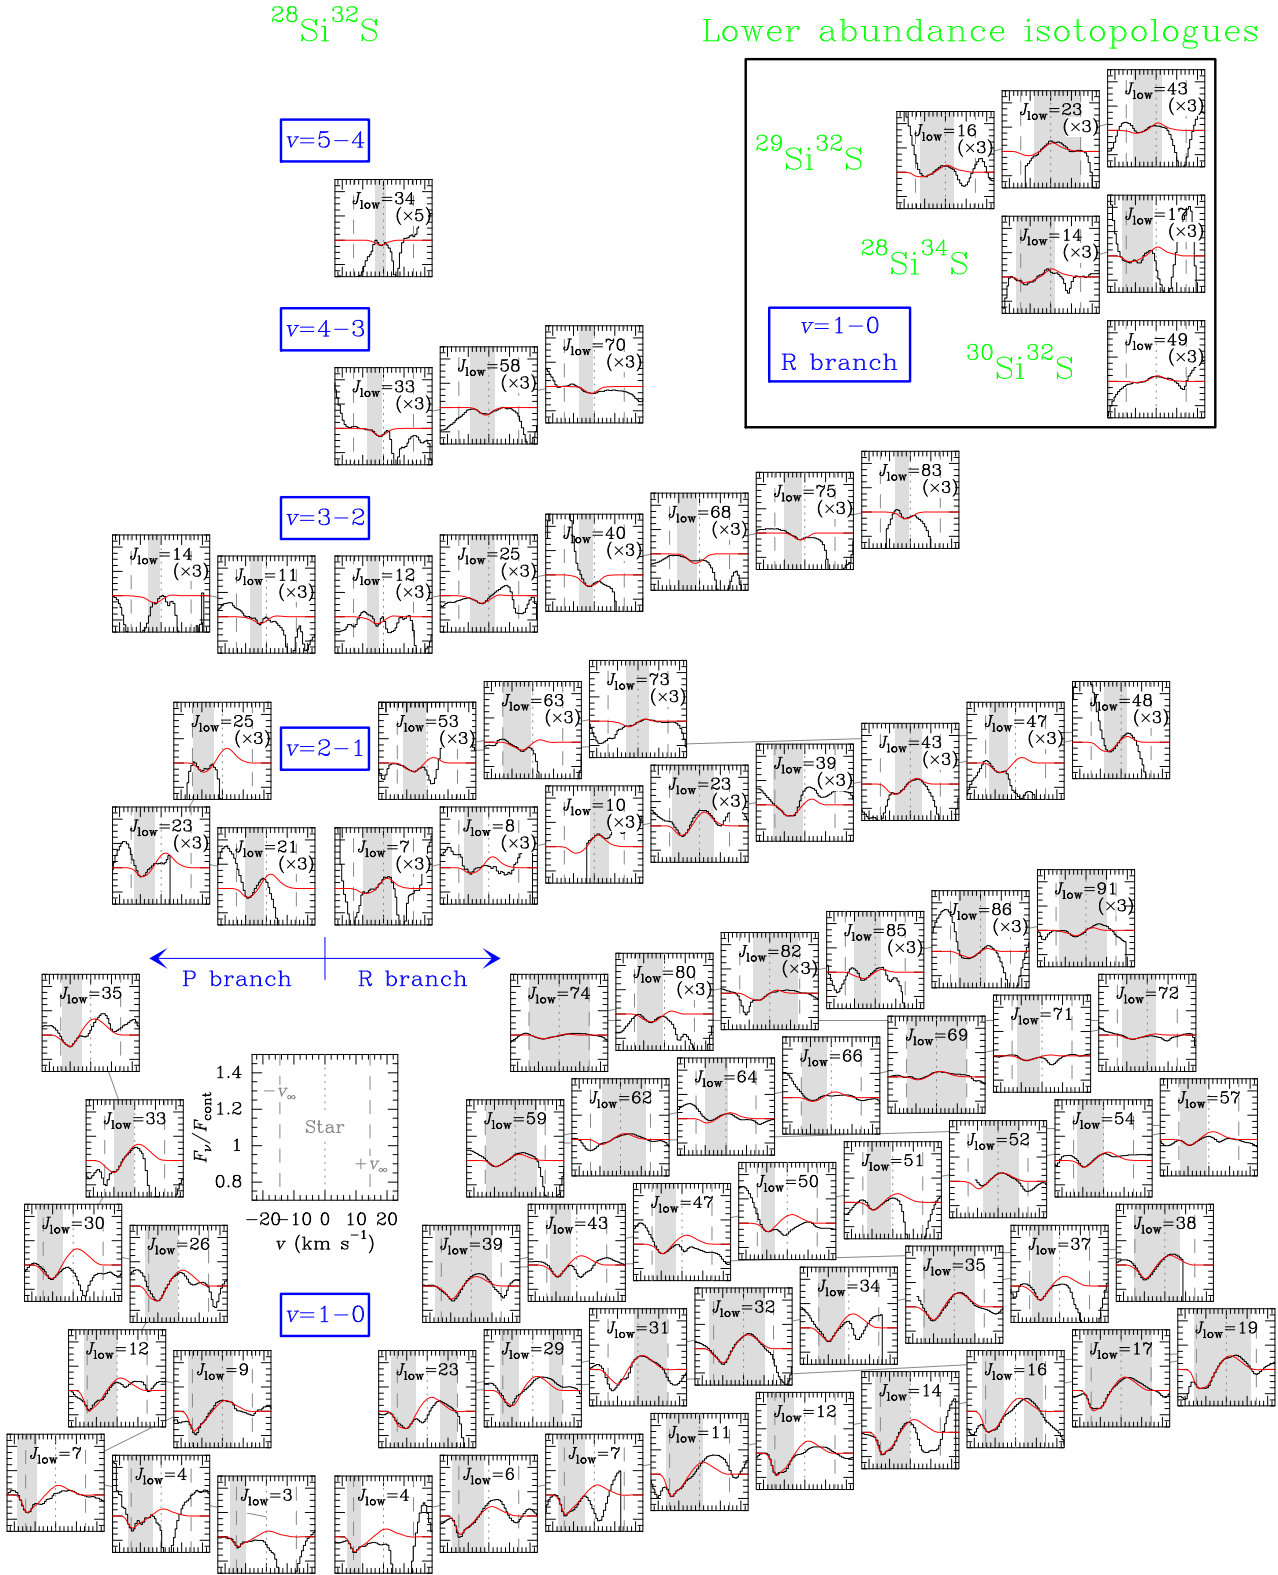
$^{28}$Si$^{32}$S

Lower abundance isotopologues

$^{29}$Si$^{32}$S
$J_{low}=16$ (×3)
$J_{low}=23$ (×3)
$J_{low}=43$ (×3)

$^{28}$Si$^{34}$S
$J_{low}=14$ (×3)
$J_{low}=17$ (×3)

$v=1-0$
R branch

$^{30}$Si$^{32}$S
$J_{low}=49$ (×3)

$v=5-4$
$J_{low}=34$ (×5)

$v=4-3$
$J_{low}=33$ (×3)
$J_{low}=58$ (×3)
$J_{low}=70$ (×3)

$v=3-2$
$J_{low}=14$ (×3)
$J_{low}=11$ (×3)
$J_{low}=12$ (×3)
$J_{low}=25$ (×3)
$J_{low}=40$ (×3)
$J_{low}=68$ (×3)
$J_{low}=75$ (×3)
$J_{low}=83$ (×3)

$v=2-1$
$J_{low}=25$ (×3)
$J_{low}=53$ (×3)
$J_{low}=63$ (×3)
$J_{low}=73$ (×3)
$J_{low}=39$ (×3)
$J_{low}=43$ (×3)
$J_{low}=47$ (×3)
$J_{low}=48$ (×3)
$J_{low}=23$ (×3)
$J_{low}=21$ (×3)
$J_{low}=7$ (×3)
$J_{low}=8$ (×3)
$J_{low}=10$ (×3)
$J_{low}=23$ (×3)

P branch
R branch

$J_{low}=91$ (×3)
$J_{low}=85$ (×3)
$J_{low}=86$ (×3)
$J_{low}=82$ (×3)
$J_{low}=80$ (×3)
$J_{low}=74$
$J_{low}=35$
$J_{low}=71$
$J_{low}=72$
$J_{low}=69$
$J_{low}=66$
$J_{low}=64$
$J_{low}=62$
$J_{low}=59$
$J_{low}=33$
$J_{low}=57$
$J_{low}=54$
$J_{low}=52$
$J_{low}=51$
$J_{low}=50$
$J_{low}=47$

1.4
1.2
1
0.8
$F_\nu/F_{cont}$
$-v_\infty$
Star
$+v_\infty$
−20 −10 0 10 20
$v$ (km s$^{-1}$)

$J_{low}=30$
$J_{low}=26$
$J_{low}=39$
$J_{low}=43$
$J_{low}=38$
$J_{low}=37$
$J_{low}=35$
$J_{low}=34$

$v=1-0$

$J_{low}=32$
$J_{low}=31$
$J_{low}=19$
$J_{low}=12$
$J_{low}=9$
$J_{low}=23$
$J_{low}=29$
$J_{low}=17$
$J_{low}=16$
$J_{low}=14$
$J_{low}=12$
$J_{low}=11$
$J_{low}=7$
$J_{low}=4$
$J_{low}=3$
$J_{low}=4$
$J_{low}=6$
$J_{low}=7$